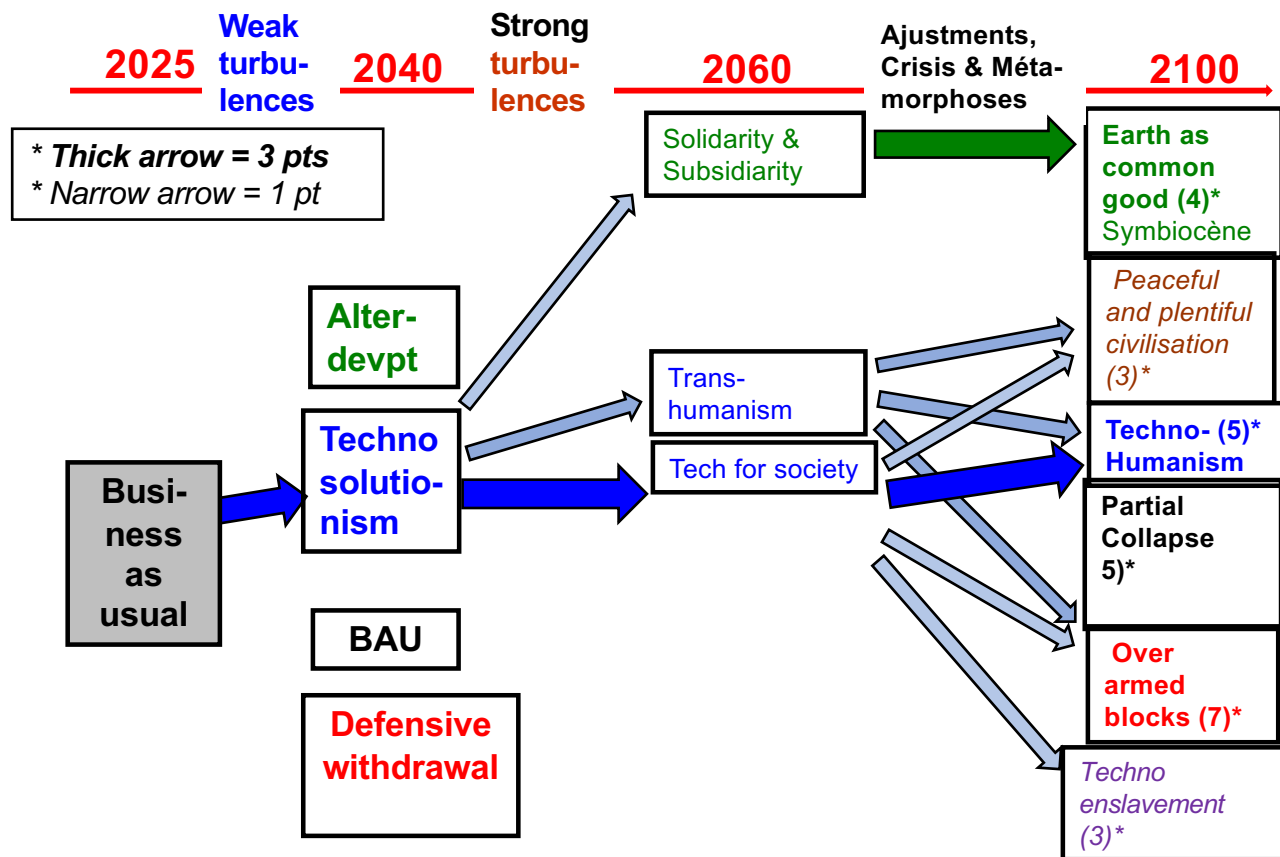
2025 Weak turbulences 2040 Strong turbulences 2060 Ajustments, Crisis & Métamorphoses 2100

* Thick arrow = 3 pts
* Narrow arrow = 1 pt

Solidarity & Subsidiarity

Earth as common good (4)* Symbiocène

Peaceful and plentiful civilisation (3)*

Alter-devpt

Trans-humanism

Tech for society

Techno- (5)* Humanism

Techno solutionism

Business as usual

Partial Collapse 5)*

BAU

Over armed blocks (7)*

Defensive withdrawal

Techno enslavement (3)*